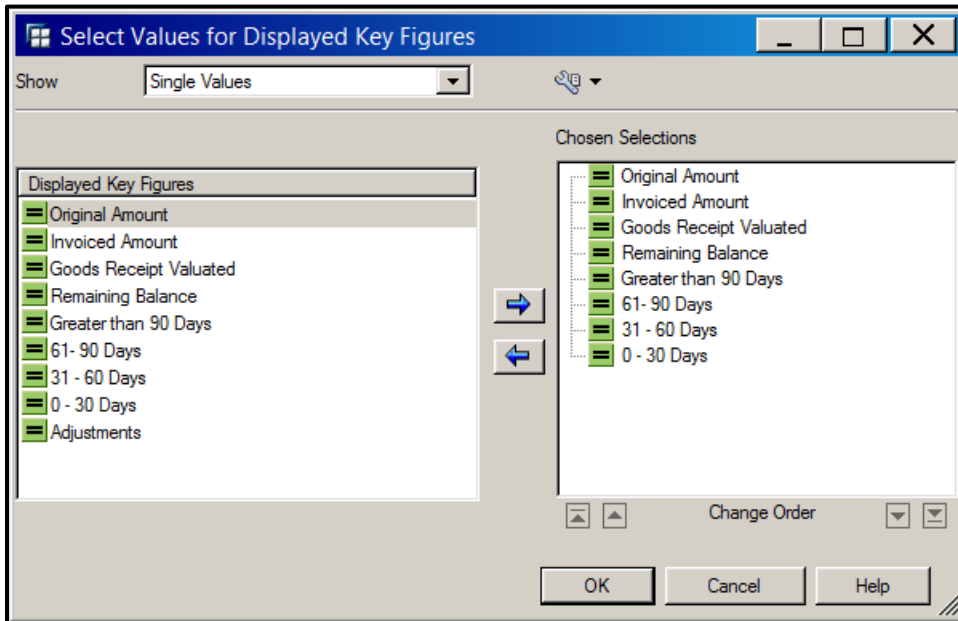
Select Values for Displayed Key Figures

Show
Single Values

Displayed Key Figures
Original Amount
Invoiced Amount
Goods Receipt Valuated
Remaining Balance
Greater than 90 Days
61- 90 Days
31 - 60 Days
0 - 30 Days
Adjustments

Chosen Selections
Original Amount
Invoiced Amount
Goods Receipt Valuated
Remaining Balance
Greater than 90 Days
61- 90 Days
31 - 60 Days
0 - 30 Days

Change Order

OK
Cancel
Help